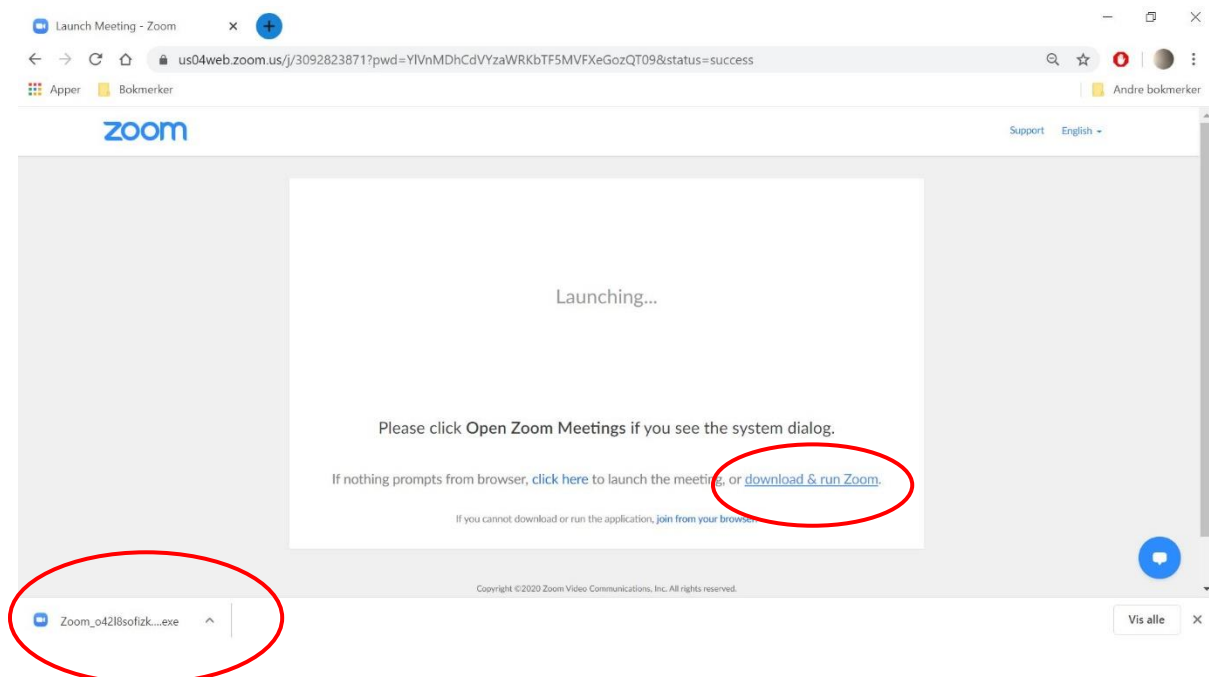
Launch Meeting - Zoom

us04web.zoom.us/j/3092823871?pwd=YlVnMDhCdVYzaWRKbTF5MVFXeGozQT09&status=success

Apper Bokmerker Andre bokmerker

zoom

Support English

Launching...

Please click **Open Zoom Meetings** if you see the system dialog.

If nothing prompts from browser, click here to launch the meeting, or download & run Zoom.

If you cannot download or run the application, join from your browser.

Copyright ©2020 Zoom Video Communications, Inc. All rights reserved.

Zoom_o42l8sofizk....exe

Vis alle